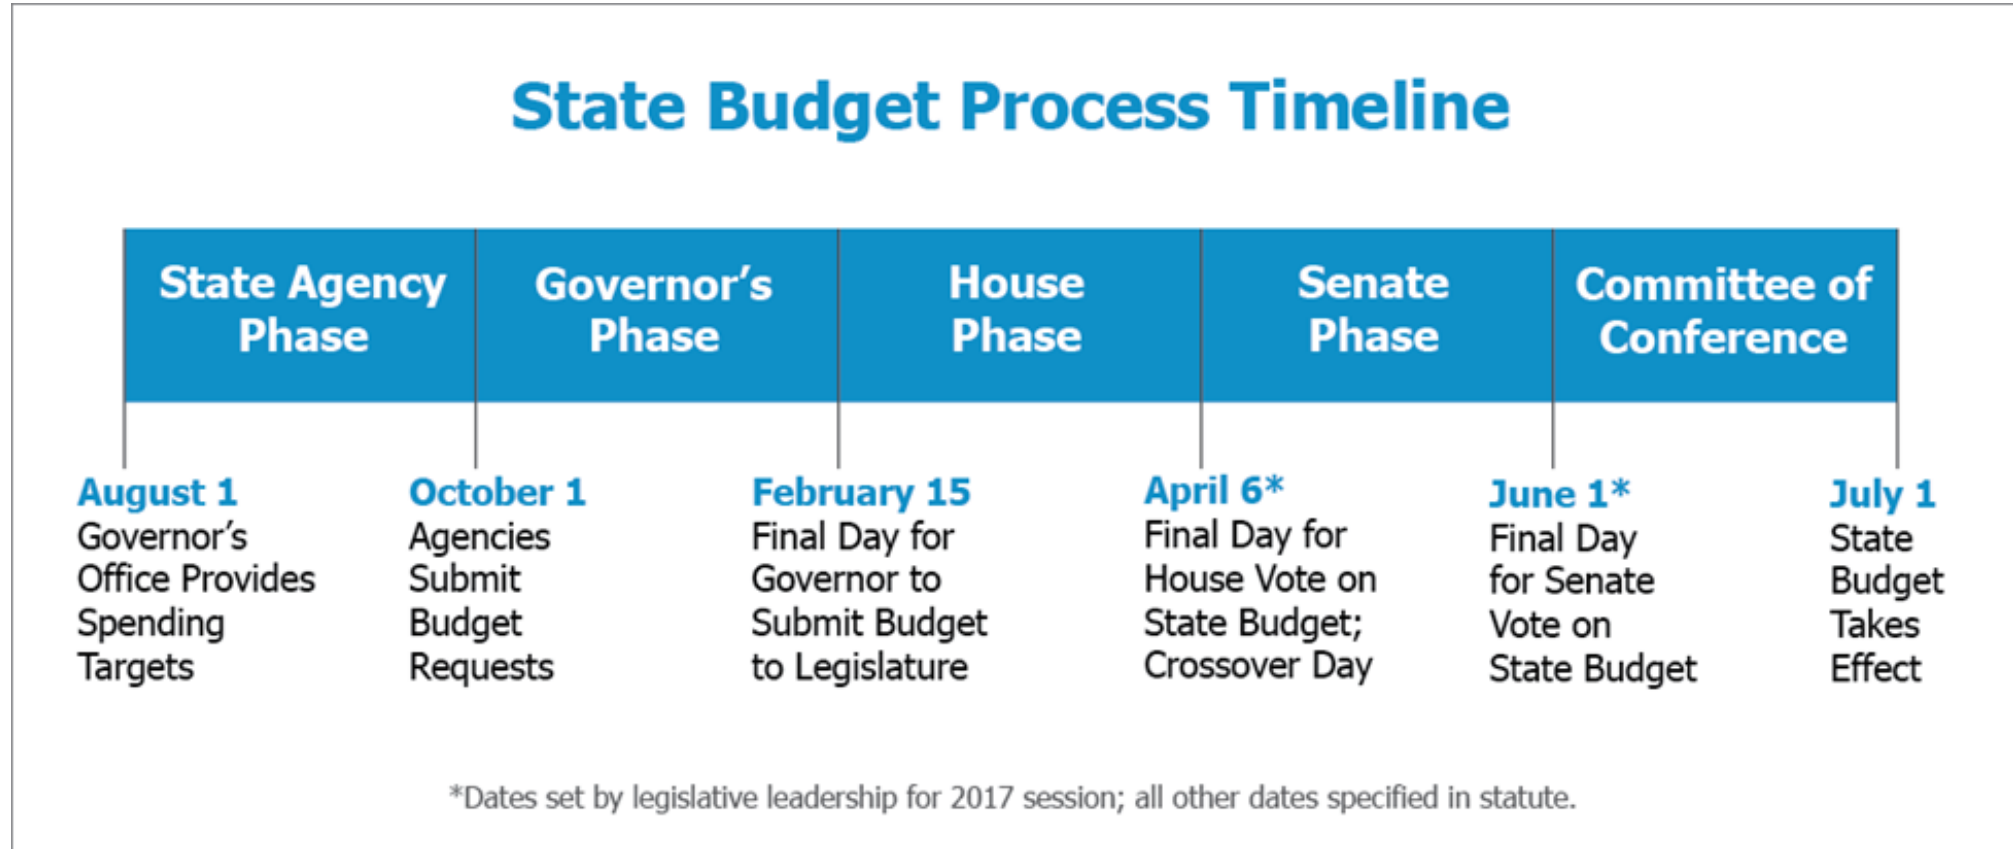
State Budget Process Timeline

State Agency Phase

Governor's Phase

House Phase

Senate Phase

Committee of Conference

August 1
Governor's Office Provides Spending Targets

October 1
Agencies Submit Budget Requests

February 15
Final Day for Governor to Submit Budget to Legislature

April 6*
Final Day for House Vote on State Budget; Crossover Day

June 1*
Final Day for Senate Vote on State Budget

July 1
State Budget Takes Effect

*Dates set by legislative leadership for 2017 session; all other dates specified in statute.